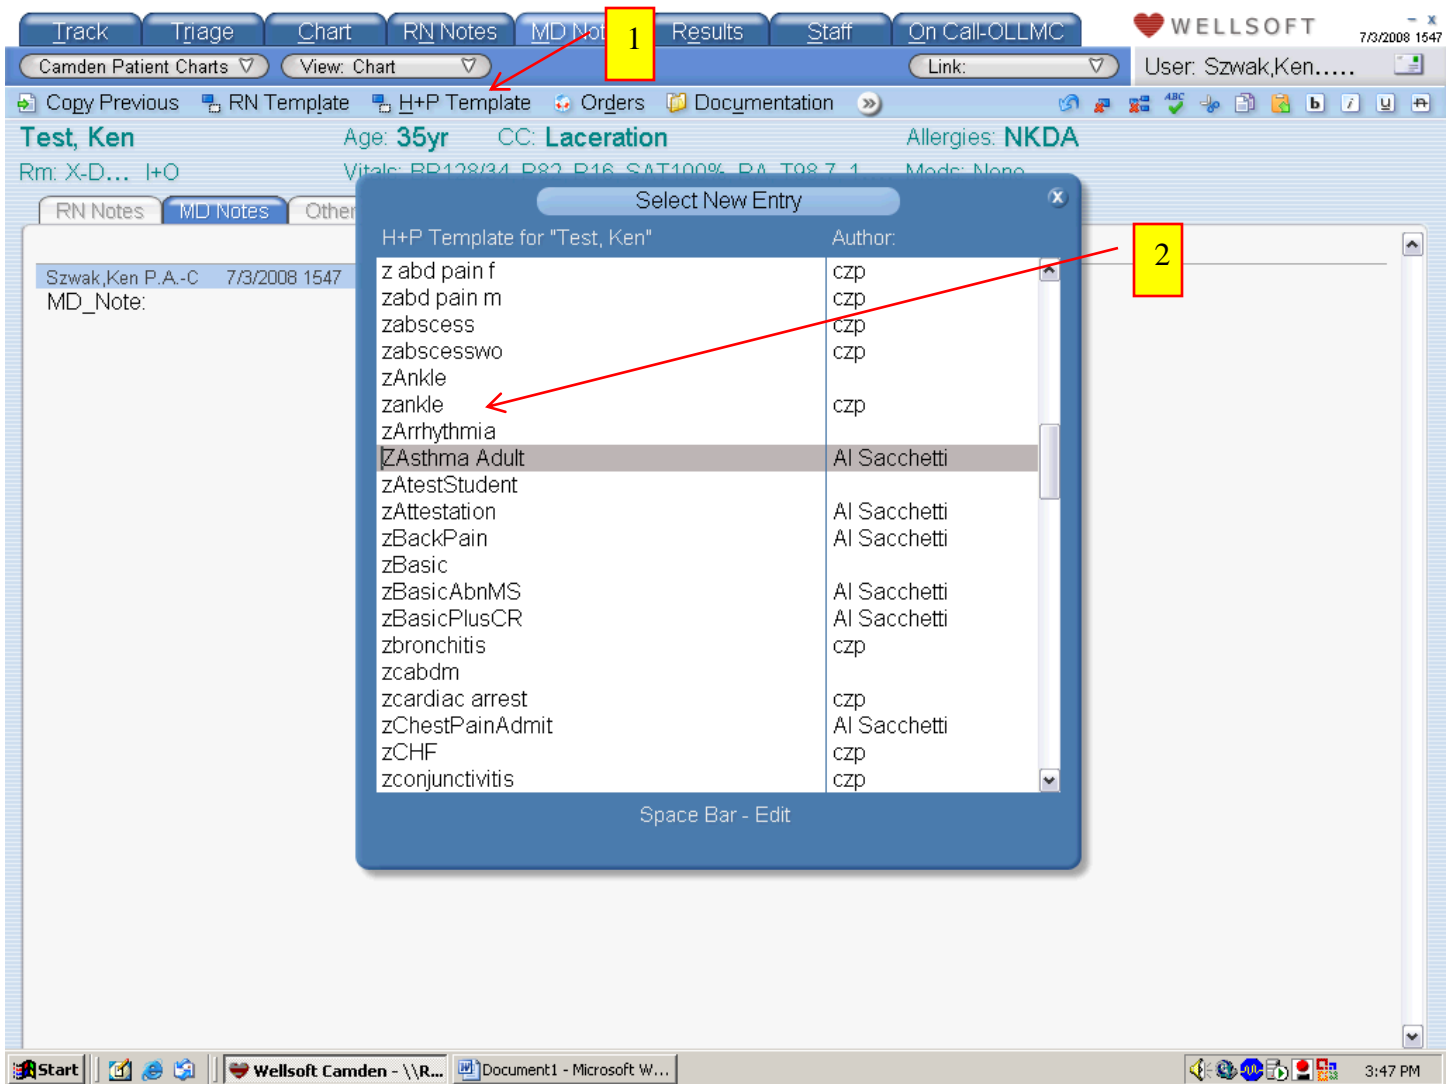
Track | Triage | Chart | RN Notes | MD Not | Results | Staff | On Call-OLLMC

1

WELLSOFT

7/3/2008 1547

Camden Patient Charts | View: Chart | Link:

User: Szwak,Ken.....

Copy Previous | RN Template | H+P Template | Orders | Documentation

Test, Ken    Age: 35yr    CC: Laceration    Allergies: NKDA

Rm: X-D...  I+O    Vitals: BP128/34  P82  R16  SAT100%  RA  T98.7  1...    Meds: None

RN Notes | MD Notes | Other

Szwak,Ken P.A.-C  7/3/2008 1547

MD_Note:

Select New Entry

2

| H+P Template for "Test, Ken" | Author: |
|---|---|
| z abd pain f | czp |
| zabd pain m | czp |
| zabscess | czp |
| zabscesswo | czp |
| zAnkle | |
| zankle | czp |
| zArrhythmia | |
| ZAsthma Adult | Al Sacchetti |
| zAtestStudent | |
| zAttestation | Al Sacchetti |
| zBackPain | Al Sacchetti |
| zBasic | |
| zBasicAbnMS | Al Sacchetti |
| zBasicPlusCR | Al Sacchetti |
| zbronchitis | czp |
| zcabdm | |
| zcardiac arrest | czp |
| zChestPainAdmit | Al Sacchetti |
| zCHF | czp |
| zconjunctivitis | czp |

Space Bar - Edit

Start | Wellsoft Camden - \\R... | Document1 - Microsoft W... | 3:47 PM